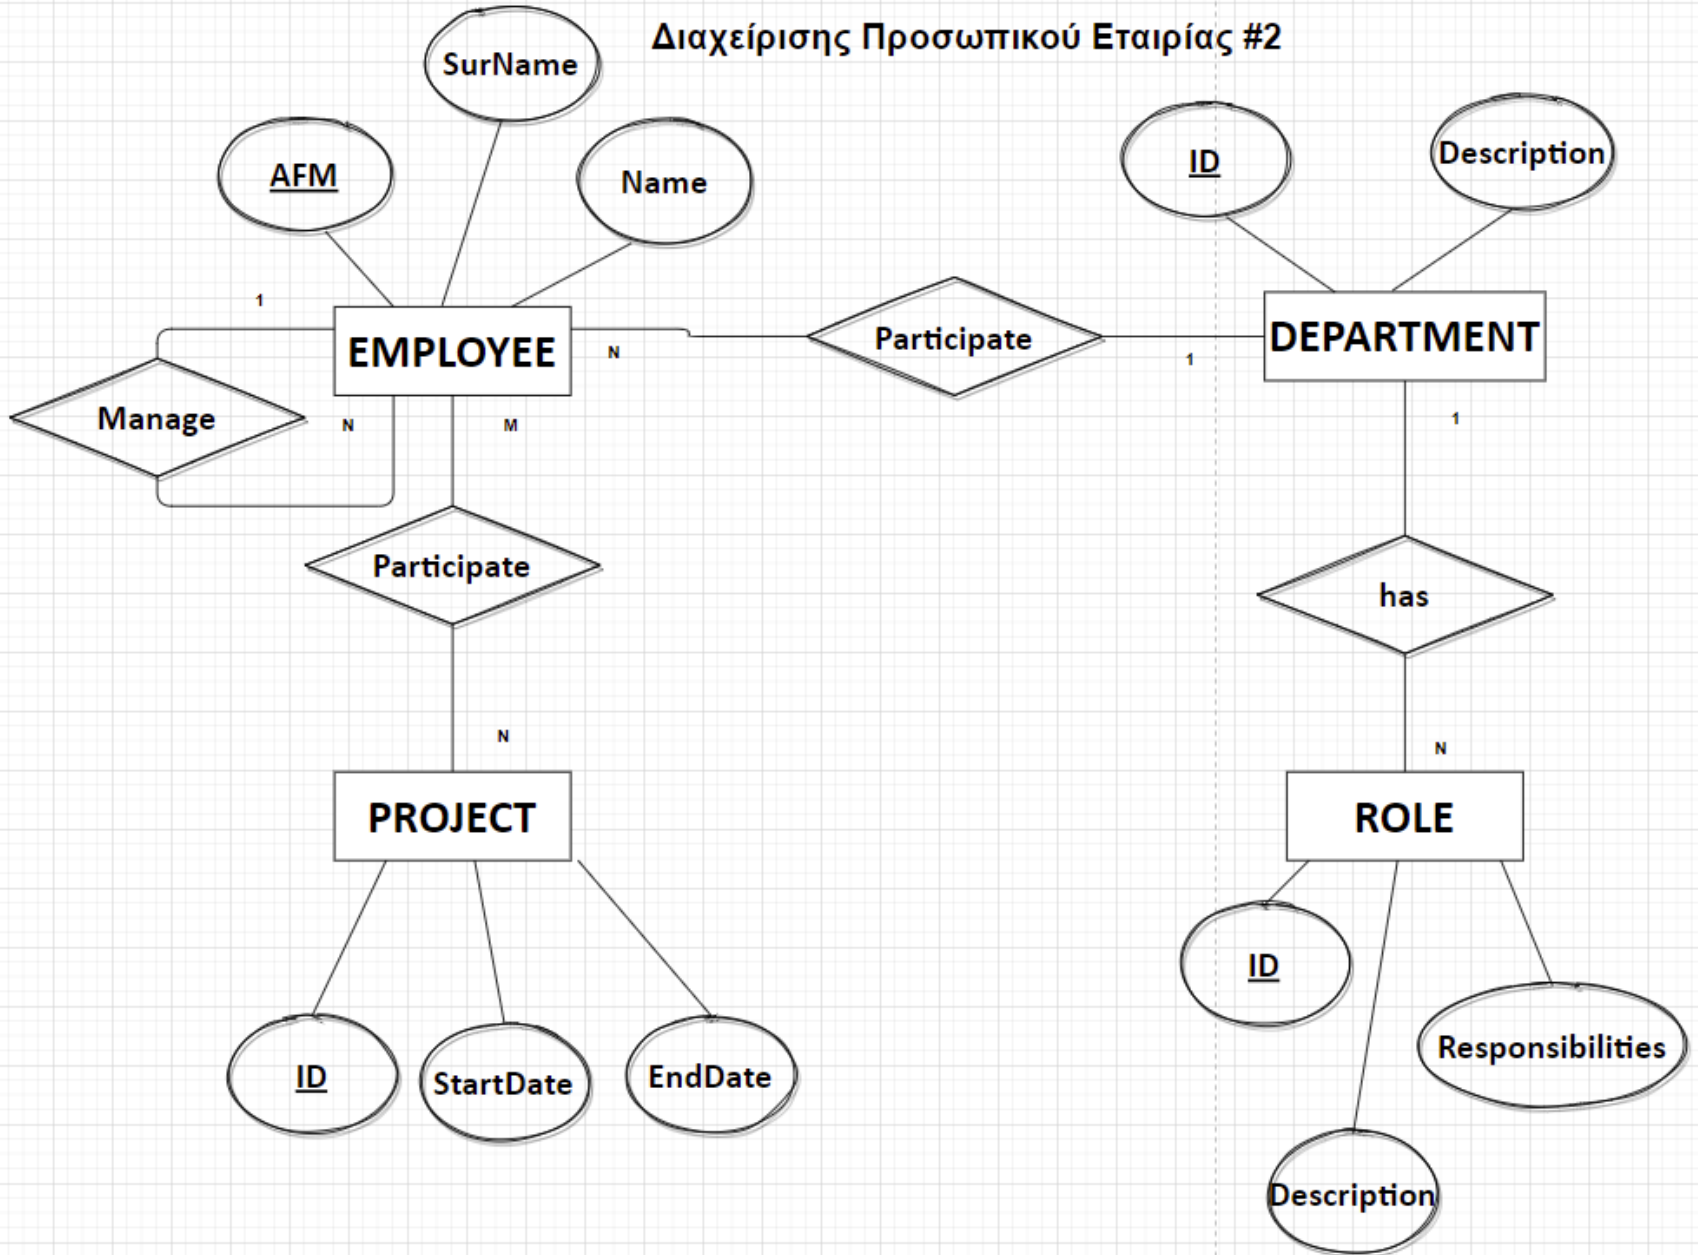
Διαχείρισης Προσωπικού Εταιρίας #2

SurName

AFM

Name

ID

Description

1

EMPLOYEE

N

Participate

1

DEPARTMENT

Manage

N

M

1

Participate

has

N

N

PROJECT

ROLE

ID

ID

StartDate

EndDate

Responsibilities

Description